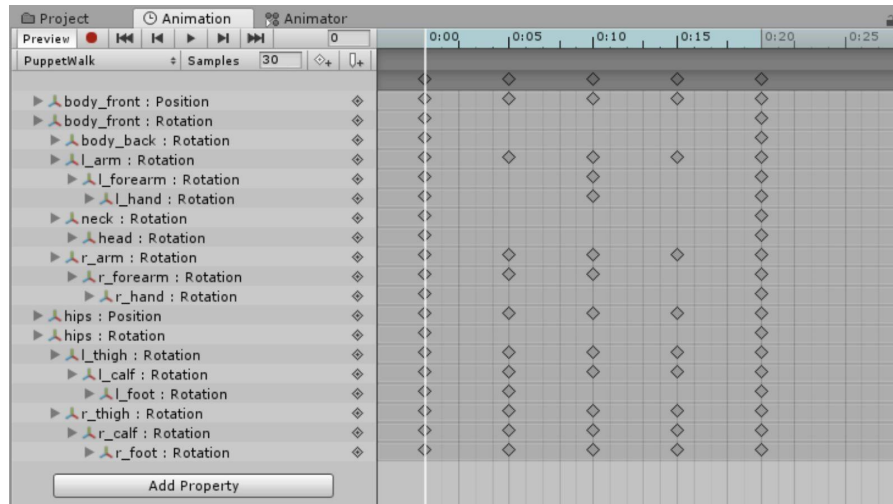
Project | Animation | Animator

Preview | 0

PuppetWalk | Samples | 30

0:00 | 0:05 | 0:10 | 0:15 | 0:20 | 0:25

body_front : Position
body_front : Rotation
body_back : Rotation
l_arm : Rotation
l_forearm : Rotation
l_hand : Rotation
neck : Rotation
head : Rotation
r_arm : Rotation
r_forearm : Rotation
r_hand : Rotation
hips : Position
hips : Rotation
l_thigh : Rotation
l_calf : Rotation
l_foot : Rotation
r_thigh : Rotation
r_calf : Rotation
r_foot : Rotation

Add Property